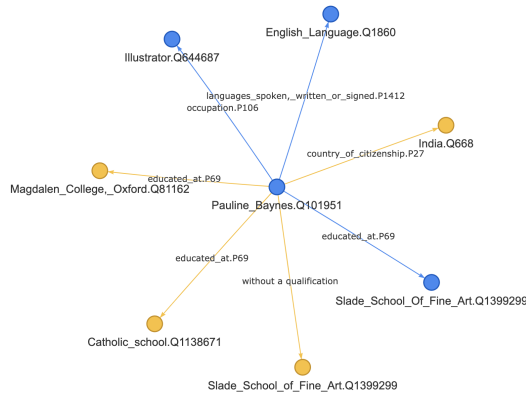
English_Language.Q1860

Illustrator.Q644687

languages_spoken,_written_or_signed.P1412

occupation.P106

India.Q668

country_of_citizenship.P27

educated_at.P69

Magdalen_College,_Oxford.Q81162

Pauline_Baynes.Q101951

educated_at.P69

educated_at.P69

without a qualification

Slade_School_Of_Fine_Art.Q1399299

Catholic_school.Q1138671

Slade_School_of_Fine_Art.Q1399299